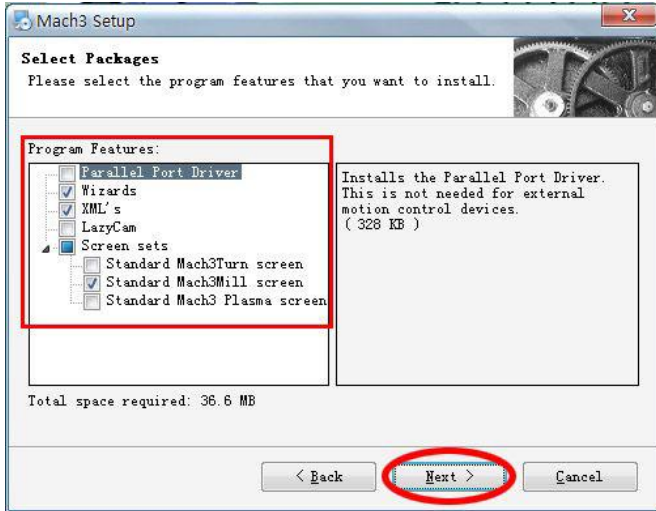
Mach3 Setup

Select Packages
Please select the program features that you want to install.

Program Features:
Parallel Port Driver
Wizards
XML's
LazyCam
Screen sets
Standard Mach3Turn screen
Standard Mach3Mill screen
Standard Mach3 Plasma screen

Installs the Parallel Port Driver. This is not needed for external motion control devices. ( 328 KB )

Total space required: 36.6 MB

< Back
Next >
Cancel